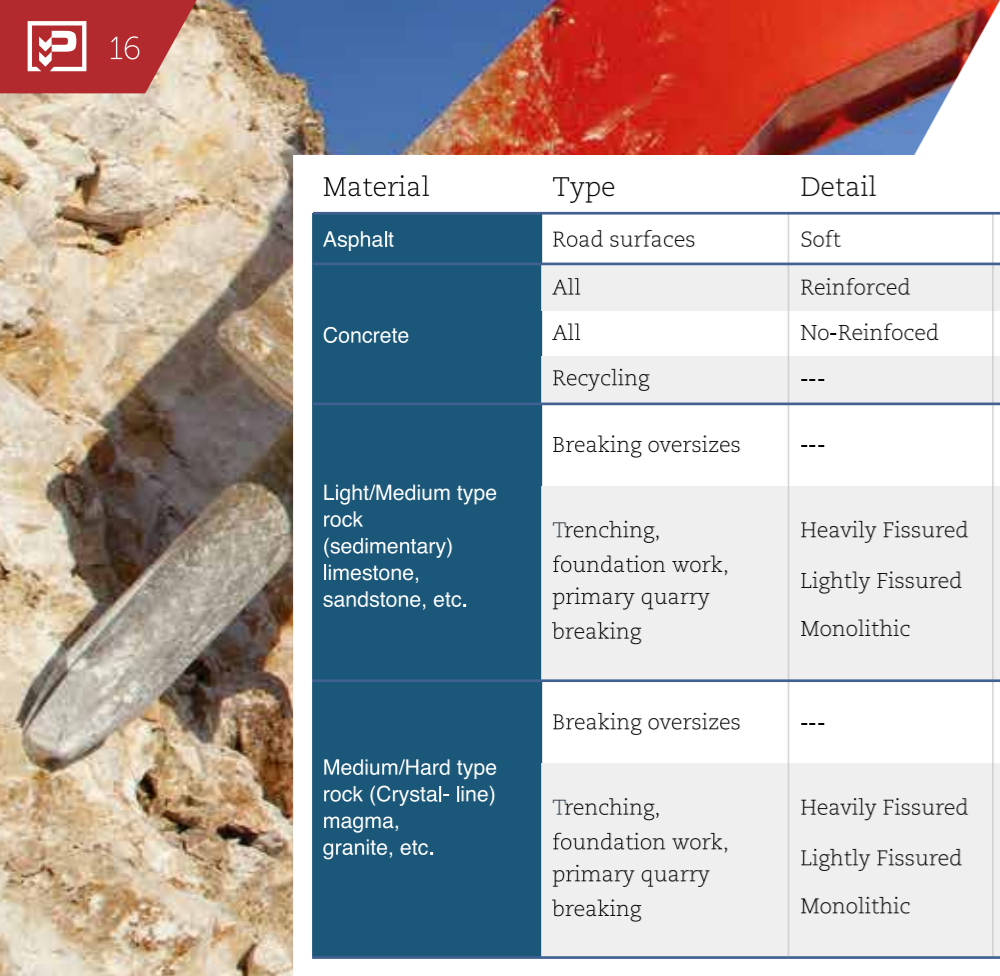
16

| Material | Type | Detail |
|---|---|---|
| Asphalt | Road surfaces | Soft |
| Concrete | All | Reinforced |
| | All | No-Reinfoced |
| | Recycling | --- |
| Light/Medium type rock (sedimentary) limestone, sandstone, etc. | Breaking oversizes | --- |
| | Trenching, foundation work, primary quarry breaking | Heavily Fissured<br>Lightly Fissured<br>Monolithic |
| Medium/Hard type rock (Crystal- line) magma, granite, etc. | Breaking oversizes | --- |
| | Trenching, foundation work, primary quarry breaking | Heavily Fissured<br>Lightly Fissured<br>Monolithic |